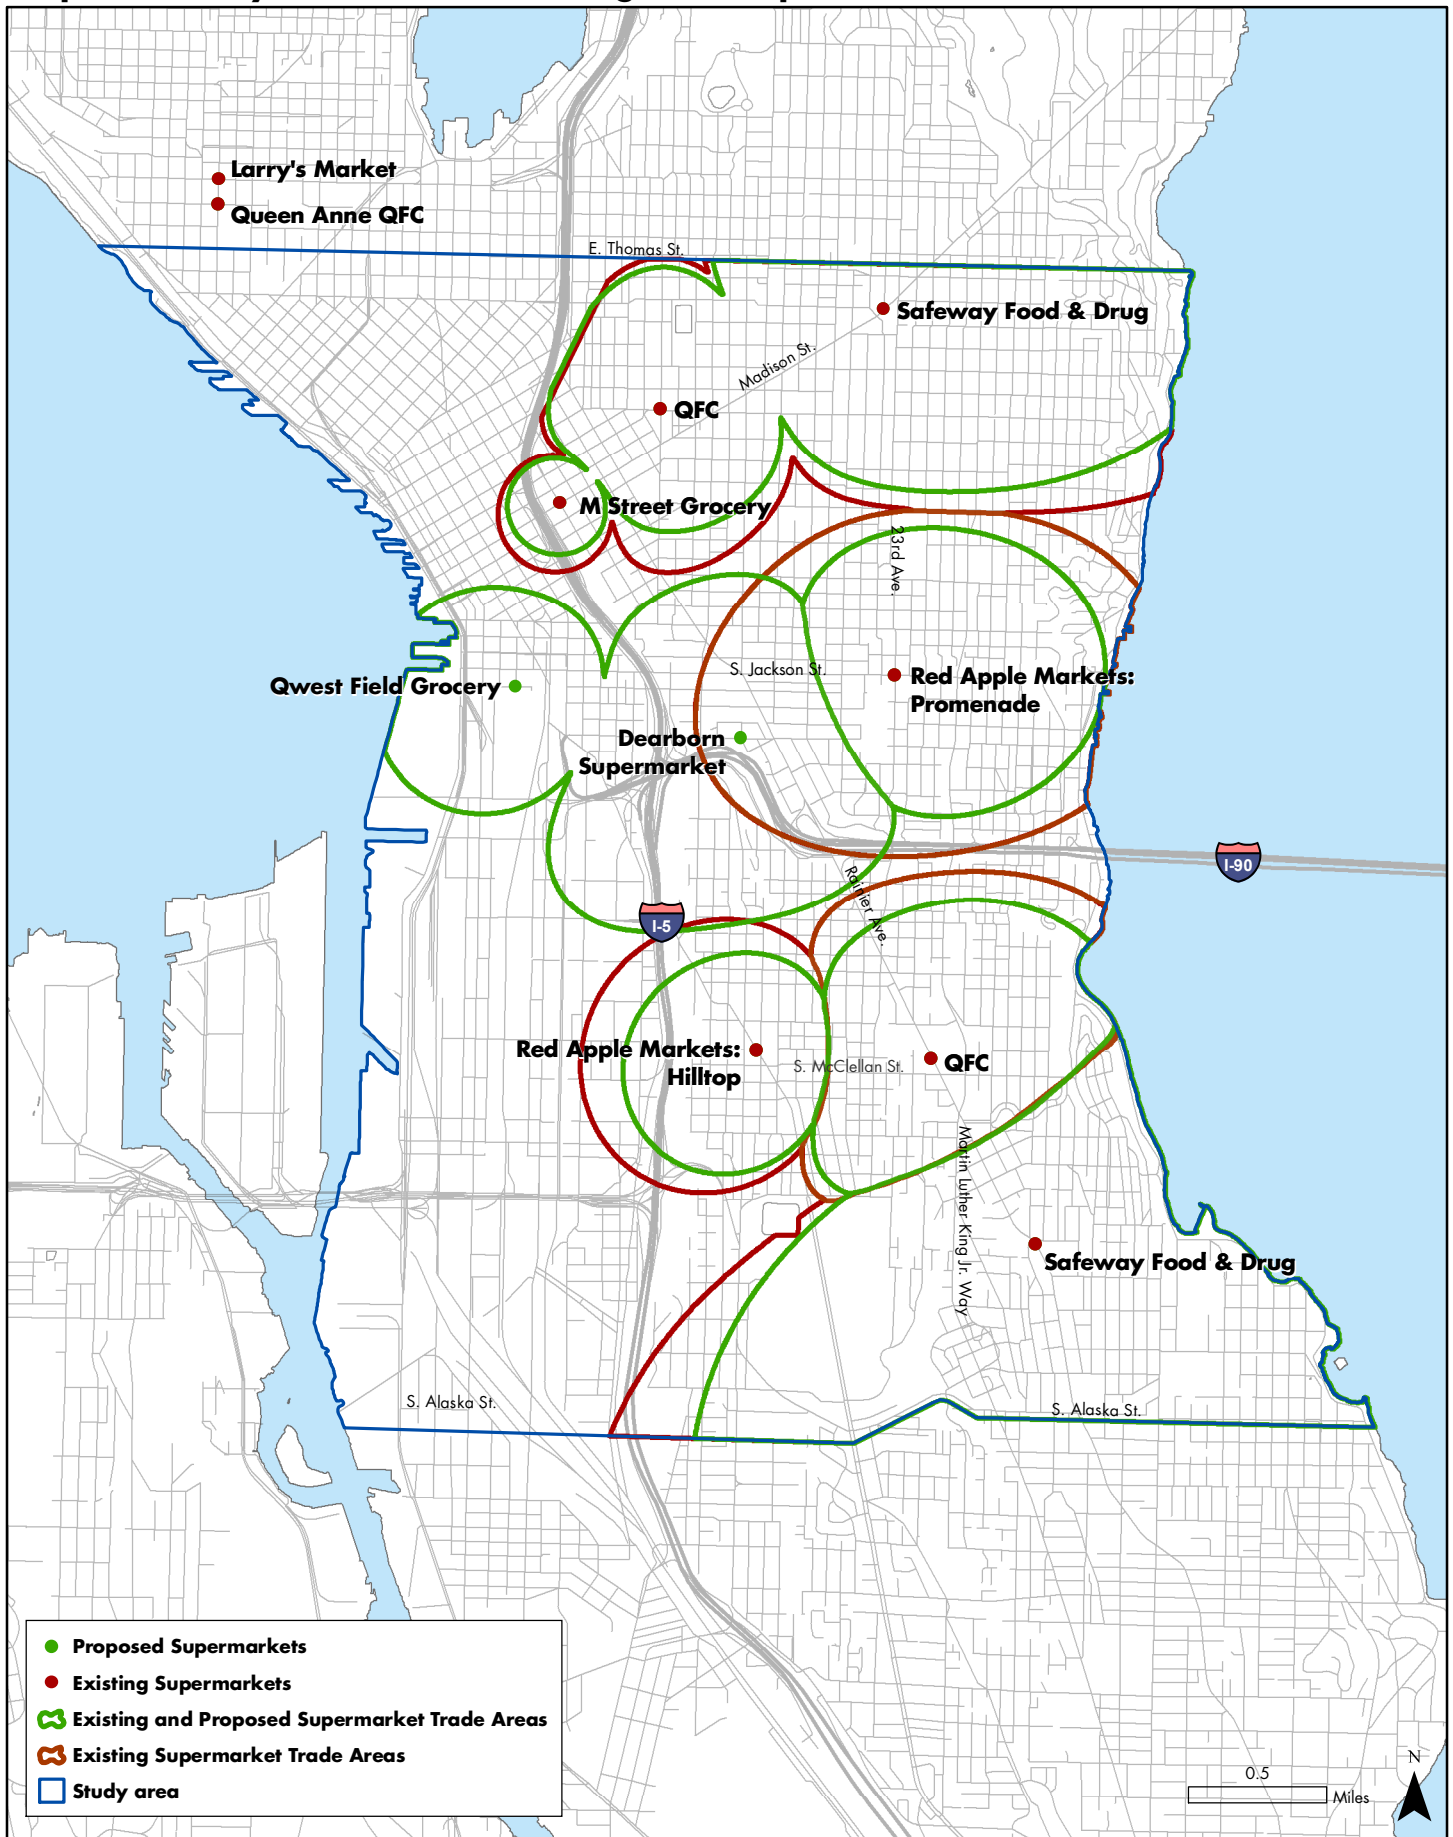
Larry's Market
Queen Anne QFC
E. Thomas St.
Safeway Food & Drug
Madison St.
QFC
M Street Grocery
23rd Ave.
S. Jackson St.
Red Apple Markets: Promenade
Qwest Field Grocery
Dearborn Supermarket
I-90
Rainier Ave.
I-5
Red Apple Markets: Hilltop
S. McClellan St.
QFC
Martin Luther King Jr. Way
Safeway Food & Drug
S. Alaska St.
S. Alaska St.

Proposed Supermarkets
Existing Supermarkets
Existing and Proposed Supermarket Trade Areas
Existing Supermarket Trade Areas
Study area

0.5
Miles
N